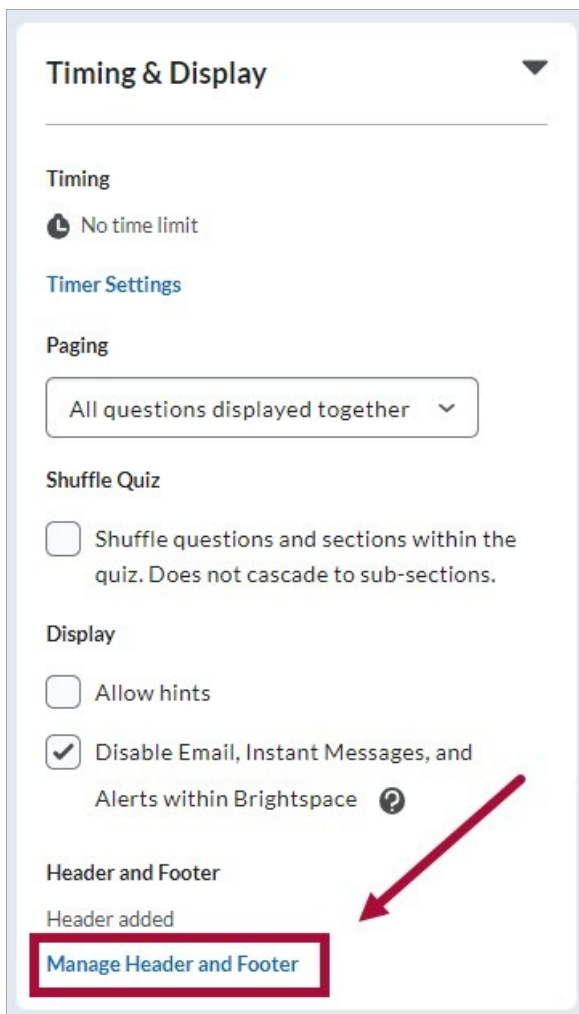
Timing & Display

Timing

No time limit

Timer Settings

Paging

All questions displayed together

Shuffle Quiz

Shuffle questions and sections within the quiz. Does not cascade to sub-sections.

Display

Allow hints

Disable Email, Instant Messages, and Alerts within Brightspace

Header and Footer

Header added

Manage Header and Footer